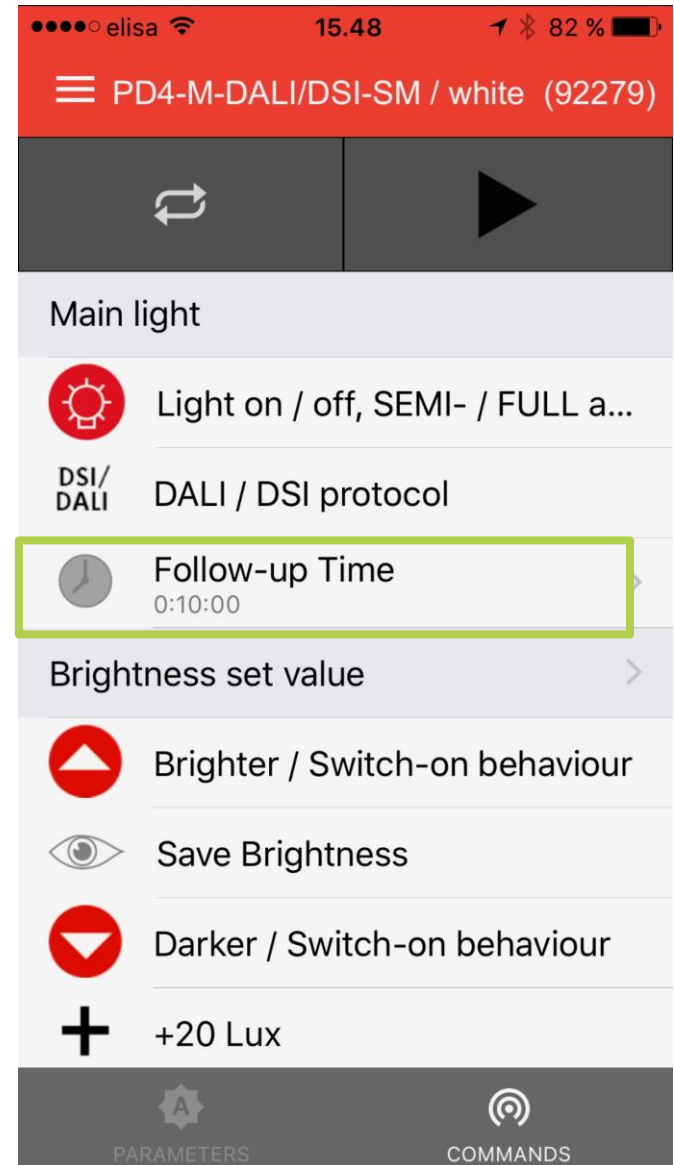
●●●●○ elisa 15.48 82 %

PD4-M-DALI/DSI-SM / white (92279)

Main light

Light on / off, SEMI- / FULL a...

DSI/
DALI

DALI / DSI protocol

Follow-up Time
0:10:00

Brightness set value

Brighter / Switch-on behaviour

Save Brightness

Darker / Switch-on behaviour

+20 Lux

A
PARAMETERS

COMMANDS